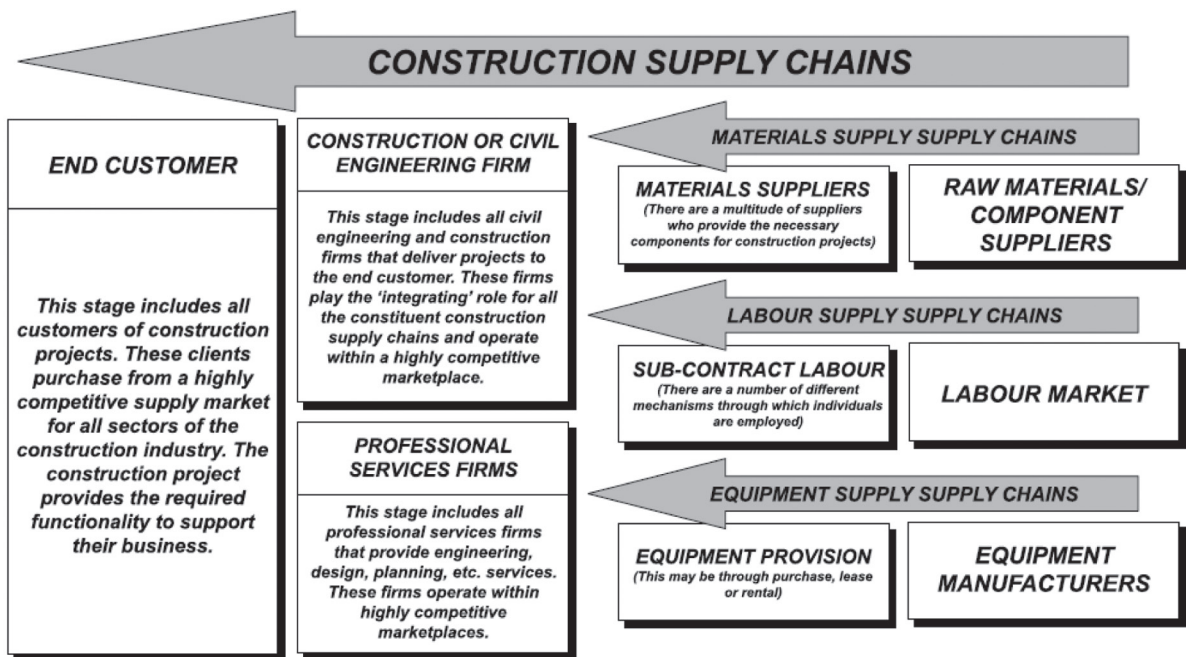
CONSTRUCTION SUPPLY CHAINS

END CUSTOMER

This stage includes all customers of construction projects. These clients purchase from a highly competitive supply market for all sectors of the construction industry. The construction project provides the required functionality to support their business.

CONSTRUCTION OR CIVIL ENGINEERING FIRM

This stage includes all civil engineering and construction firms that deliver projects to the end customer. These firms play the 'integrating' role for all the constituent construction supply chains and operate within a highly competitive marketplace.

PROFESSIONAL SERVICES FIRMS

This stage includes all professional services firms that provide engineering, design, planning, etc. services. These firms operate within highly competitive marketplaces.

MATERIALS SUPPLY SUPPLY CHAINS

MATERIALS SUPPLIERS
(There are a multitude of suppliers who provide the necessary components for construction projects)

RAW MATERIALS/ COMPONENT SUPPLIERS

LABOUR SUPPLY SUPPLY CHAINS

SUB-CONTRACT LABOUR
(There are a number of different mechanisms through which individuals are employed)

LABOUR MARKET

EQUIPMENT SUPPLY SUPPLY CHAINS

EQUIPMENT PROVISION
(This may be through purchase, lease or rental)

EQUIPMENT MANUFACTURERS